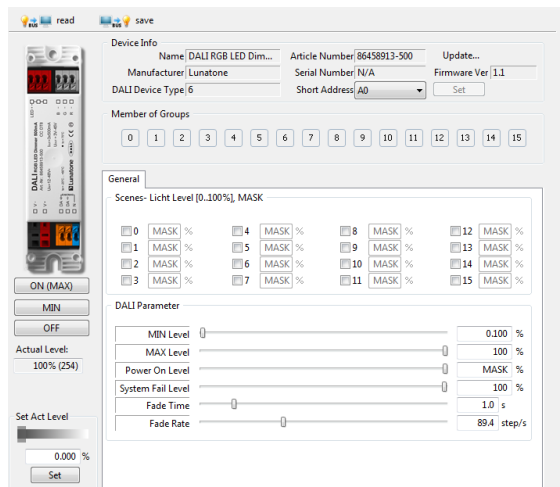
read save

Device Info
Name DALI RGB LED Dim... Article Number 86458913-500 Update...
Manufacturer Lunatone Serial Number N/A Firmware Ver 1.1
DALI Device Type 6 Short Address A0 Set

Member of Groups
0 1 2 3 4 5 6 7 8 9 10 11 12 13 14 15

General

Scenes- Licht Level [0..100%], MASK

| | | | |
|---|---|---|---|
| 0 MASK % | 4 MASK % | 8 MASK % | 12 MASK % |
| 1 MASK % | 5 MASK % | 9 MASK % | 13 MASK % |
| 2 MASK % | 6 MASK % | 10 MASK % | 14 MASK % |
| 3 MASK % | 7 MASK % | 11 MASK % | 15 MASK % |

DALI Parameter
MIN Level 0.100 %
MAX Level 100 %
Power On Level MASK %
System Fail Level 100 %
Fade Time 1.0 s
Fade Rate 89.4 step/s

ON (MAX)
MIN
OFF
Actual Level:
100% (254)

Set Act Level
0.000 %
Set